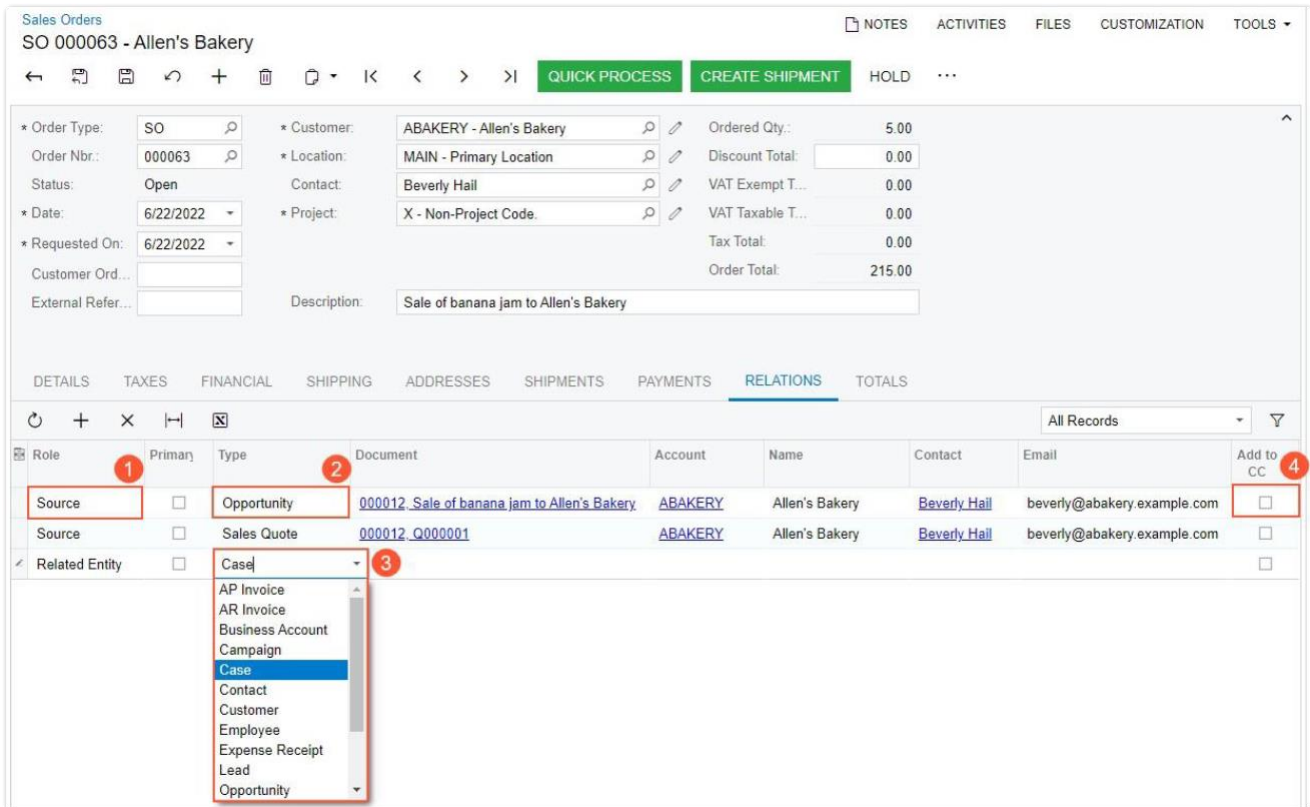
Sales Orders
SO 000063 - Allen's Bakery

NOTES ACTIVITIES FILES CUSTOMIZATION TOOLS

QUICK PROCESS CREATE SHIPMENT HOLD ···

* Order Type: SO
Order Nbr.: 000063
Status: Open
* Date: 6/22/2022
* Requested On: 6/22/2022
Customer Ord...
External Refer...

* Customer: ABAKERY - Allen's Bakery
* Location: MAIN - Primary Location
Contact: Beverly Hail
* Project: X - Non-Project Code.

Description: Sale of banana jam to Allen's Bakery

Ordered Qty.: 5.00
Discount Total: 0.00
VAT Exempt T... 0.00
VAT Taxable T... 0.00
Tax Total: 0.00
Order Total: 215.00

DETAILS TAXES FINANCIAL SHIPPING ADDRESSES SHIPMENTS PAYMENTS RELATIONS TOTALS

All Records

| Role | Primary | Type | Document | Account | Name | Contact | Email | Add to CC |
|---|---|---|---|---|---|---|---|---|
| Source | | Opportunity | 000012, Sale of banana jam to Allen's Bakery | ABAKERY | Allen's Bakery | Beverly Hail | beverly@abakery.example.com | |
| Source | | Sales Quote | 000012, Q000001 | ABAKERY | Allen's Bakery | Beverly Hail | beverly@abakery.example.com | |
| Related Entity | | Case | | | | | | |

1 2 3 4

AP Invoice
AR Invoice
Business Account
Campaign
Case
Contact
Customer
Employee
Expense Receipt
Lead
Opportunity